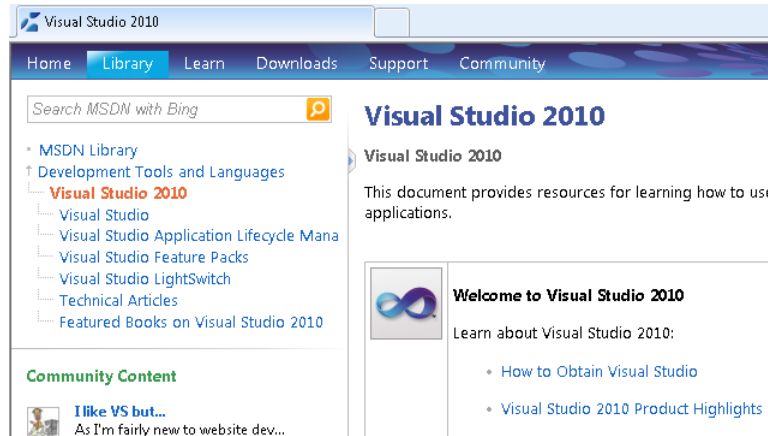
Visual Studio 2010

Home Library Learn Downloads Support Community

Search MSDN with Bing

MSDN Library
Development Tools and Languages
Visual Studio 2010
Visual Studio
Visual Studio Application Lifecycle Mana
Visual Studio Feature Packs
Visual Studio LightSwitch
Technical Articles
Featured Books on Visual Studio 2010

Community Content

I like VS but...
As I'm fairly new to website dev...

Visual Studio 2010

Visual Studio 2010

This document provides resources for learning how to use applications.

Welcome to Visual Studio 2010

Learn about Visual Studio 2010:

How to Obtain Visual Studio

Visual Studio 2010 Product Highlights